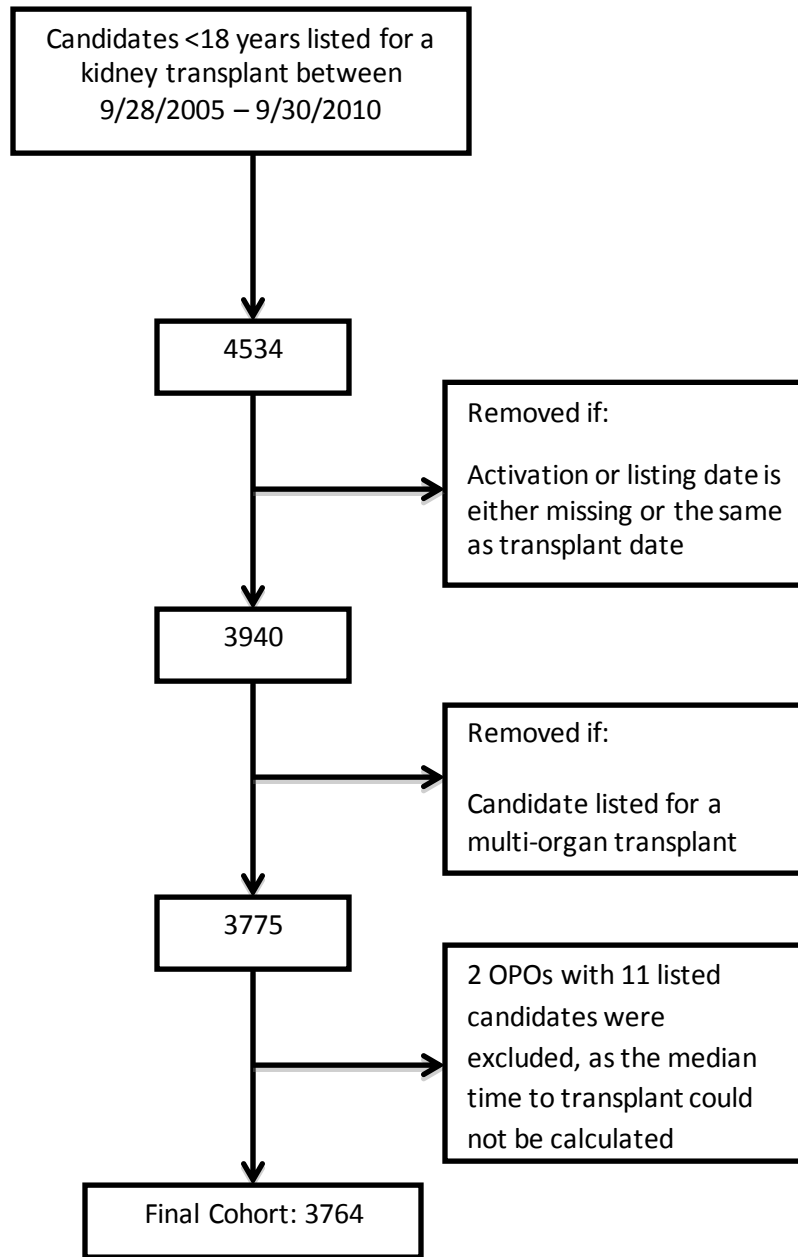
Candidates <18 years listed for a kidney transplant between 9/28/2005 – 9/30/2010

4534

Removed if:

Activation or listing date is either missing or the same as transplant date

3940

Removed if:

Candidate listed for a multi-organ transplant

3775

2 OPOs with 11 listed candidates were excluded, as the median time to transplant could not be calculated

Final Cohort: 3764